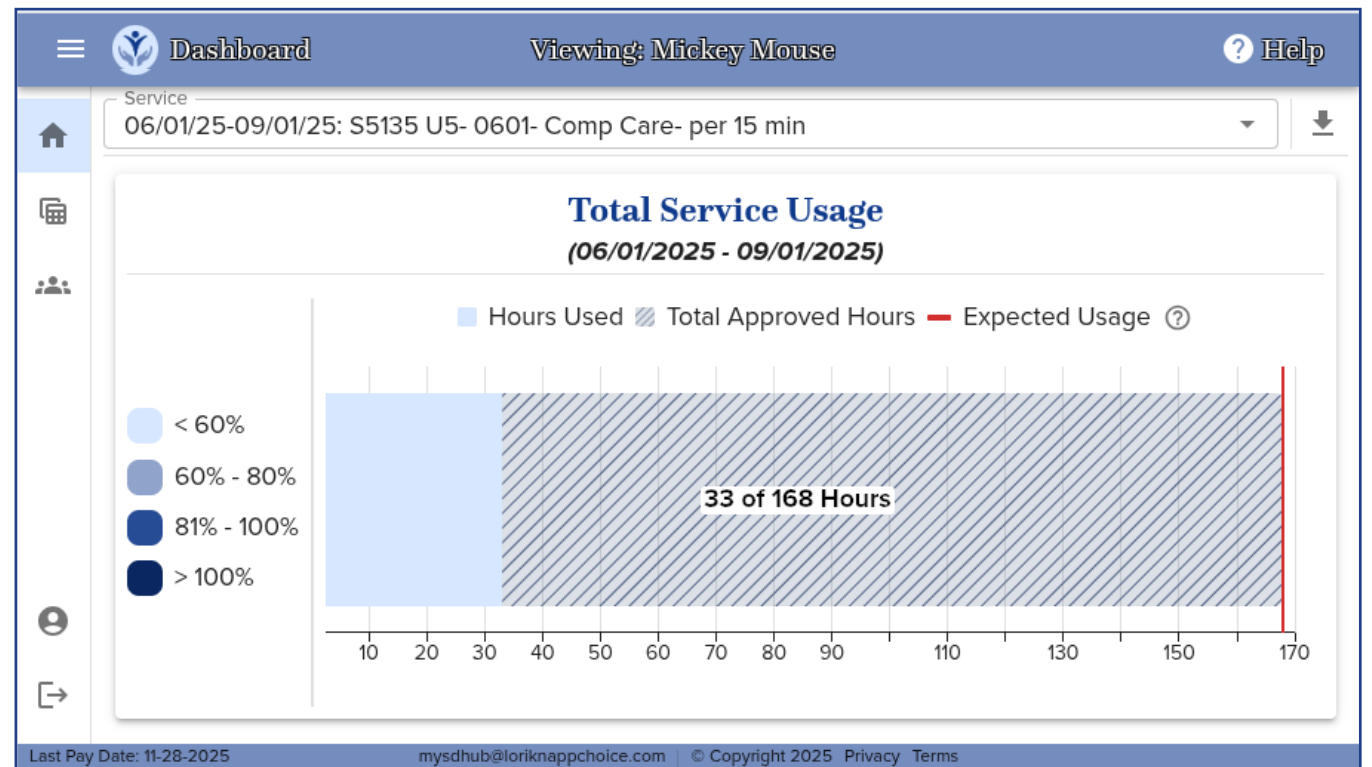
Dashboard

Viewing: Mickey Mouse

Help

Service
06/01/25-09/01/25: S5135 U5- 0601- Comp Care- per 15 min

Total Service Usage
(06/01/2025 - 09/01/2025)

Hours Used Total Approved Hours Expected Usage

< 60%
60% - 80%
81% - 100%
> 100%

33 of 168 Hours

10 20 30 40 50 60 70 80 90 110 130 150 170

Last Pay Date: 11-28-2025 mysdhub@loriknappchoice.com | © Copyright 2025 Privacy Terms